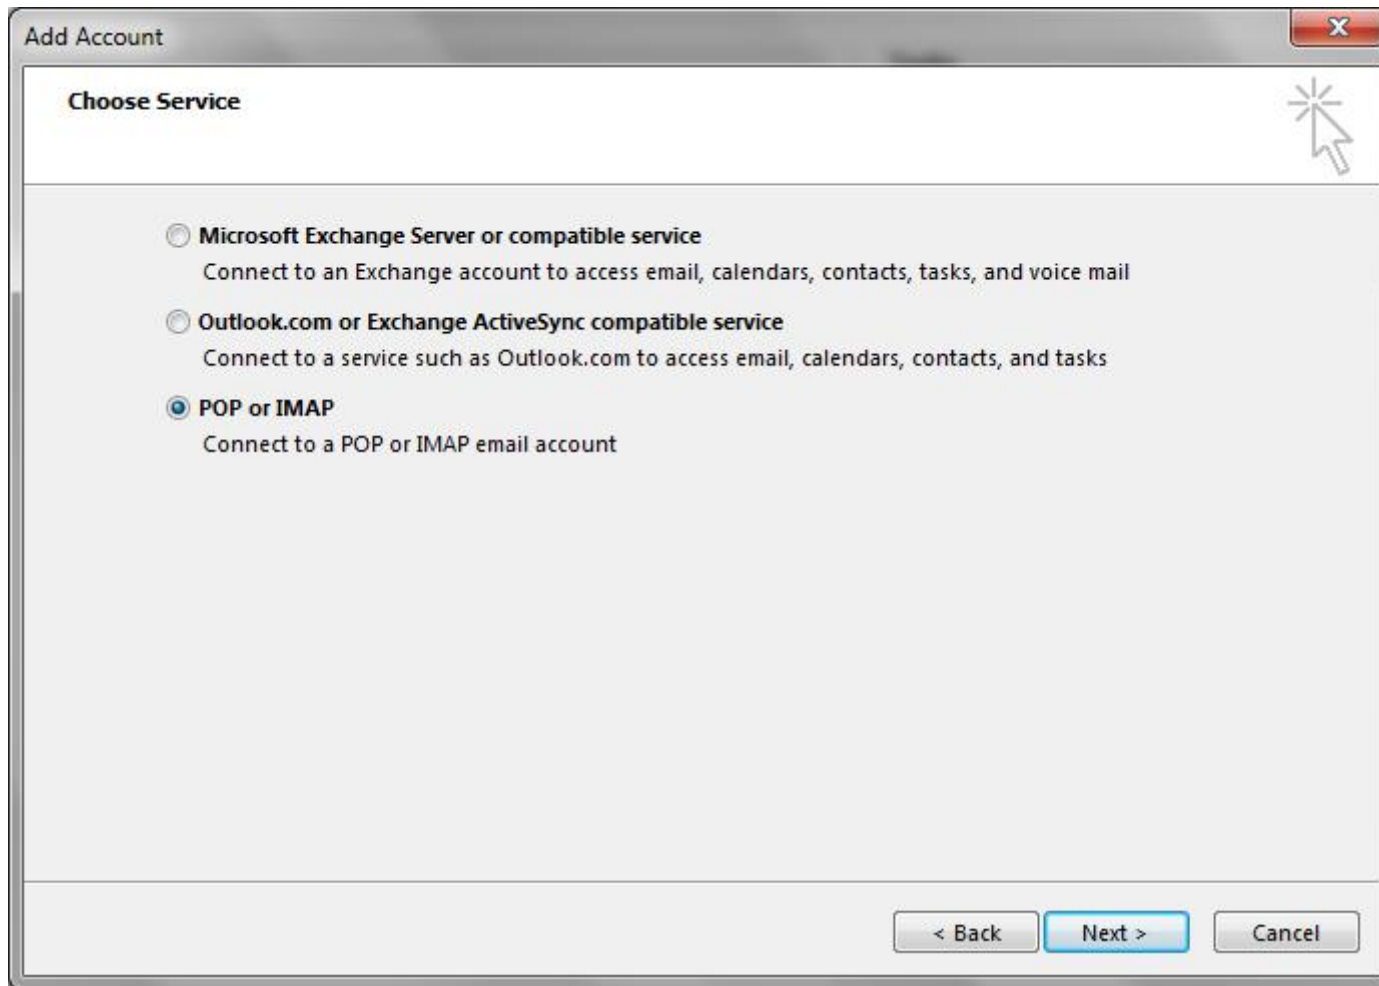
Add Account

Choose Service

Microsoft Exchange Server or compatible service
Connect to an Exchange account to access email, calendars, contacts, tasks, and voice mail

Outlook.com or Exchange ActiveSync compatible service
Connect to a service such as Outlook.com to access email, calendars, contacts, and tasks

POP or IMAP
Connect to a POP or IMAP email account

< Back
Next >
Cancel